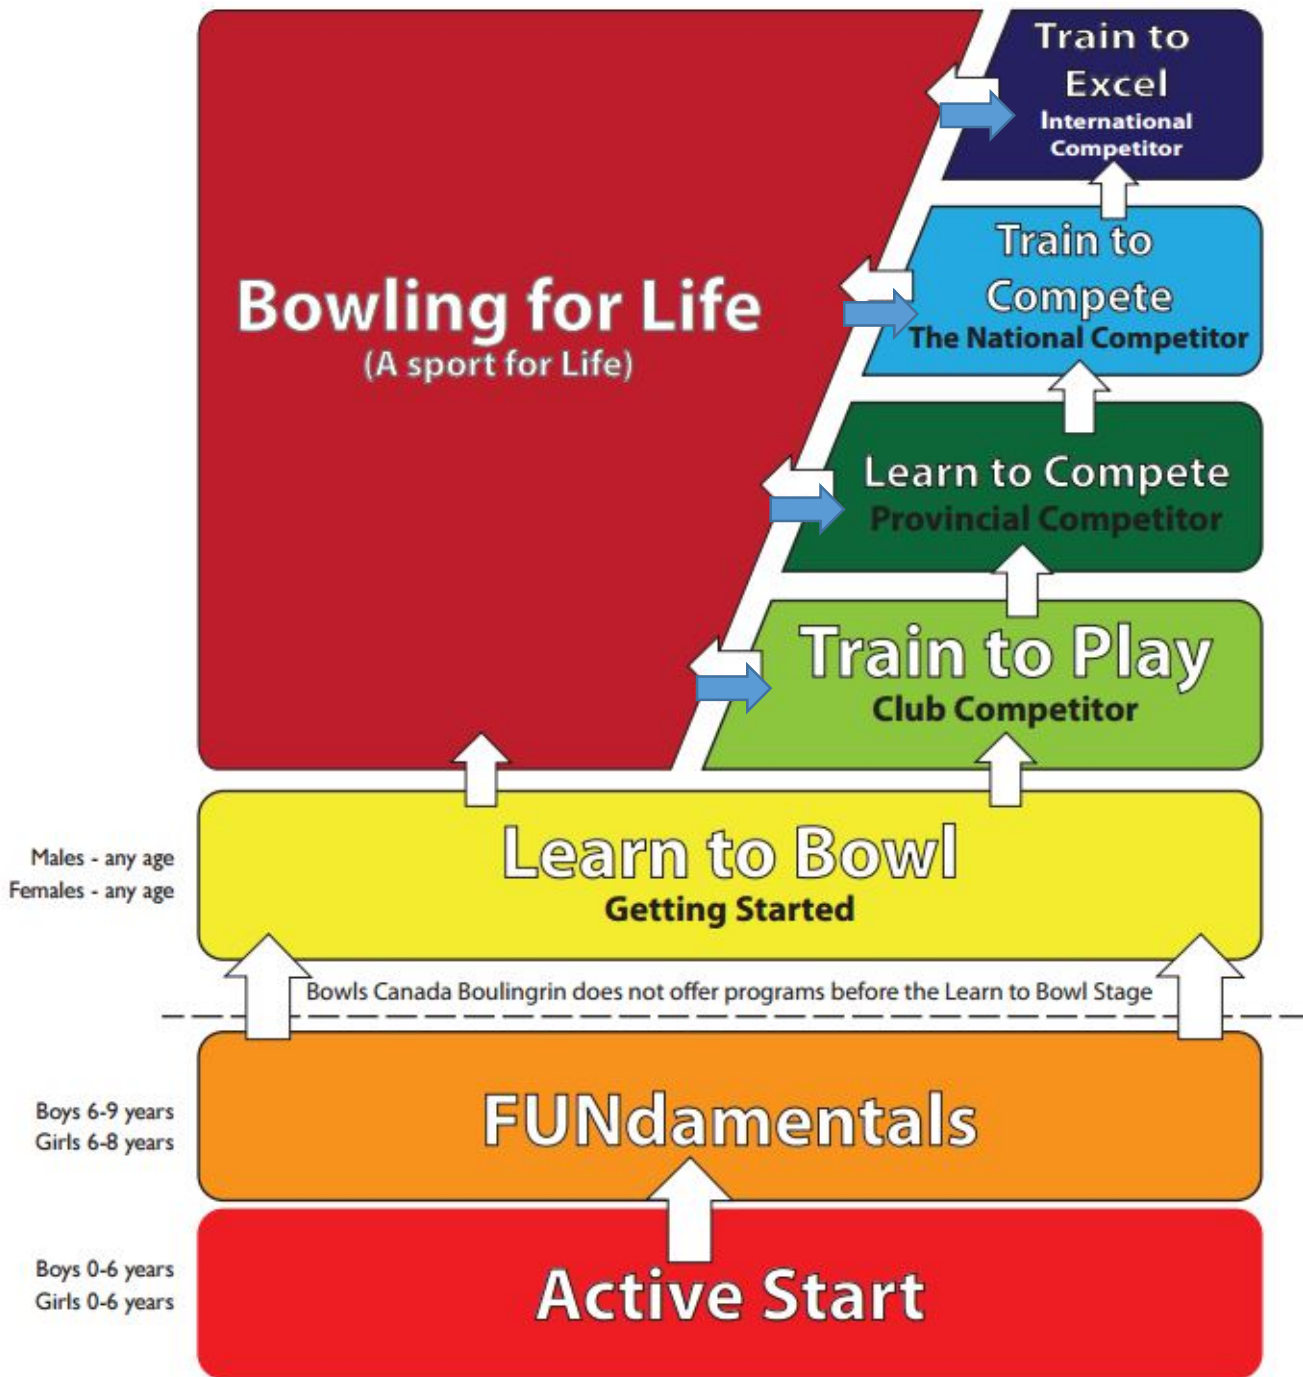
Bowling for Life
(A sport for Life)

Train to Excel
International Competitor

Train to Compete
The National Competitor

Learn to Compete
Provincial Competitor

Train to Play
Club Competitor

Males - any age
Females - any age

Learn to Bowl
Getting Started

Bowls Canada Boulingrin does not offer programs before the Learn to Bowl Stage

Boys 6-9 years
Girls 6-8 years

FUNdamentals

Boys 0-6 years
Girls 0-6 years

Active Start